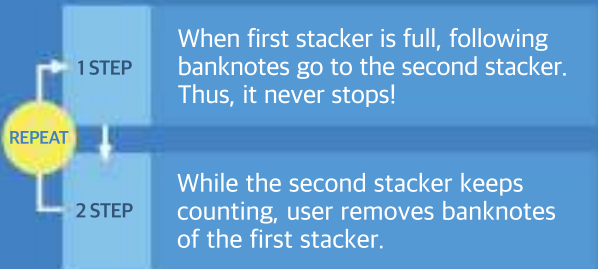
1 STEP

When first stacker is full, following banknotes go to the second stacker. Thus, it never stops!

REPEAT

2 STEP

While the second stacker keeps counting, user removes banknotes of the first stacker.